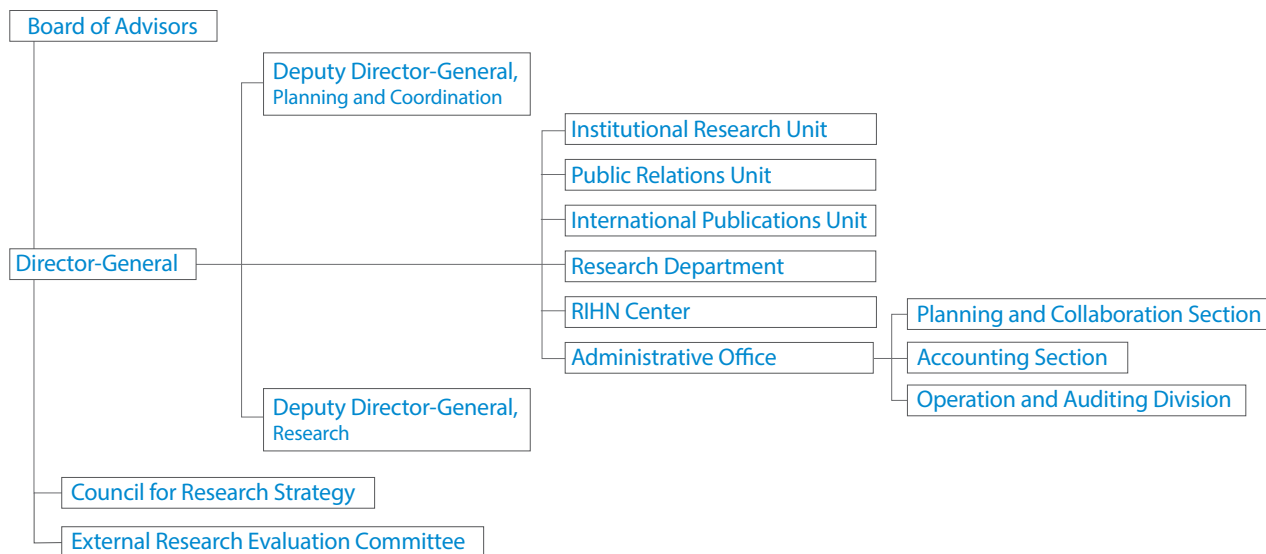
Board of Advisors

Deputy Director-General, Planning and Coordination

Institutional Research Unit

Public Relations Unit

International Publications Unit

Director-General

Research Department

RIHN Center

Planning and Collaboration Section

Administrative Office

Accounting Section

Operation and Auditing Division

Deputy Director-General, Research

Council for Research Strategy

External Research Evaluation Committee